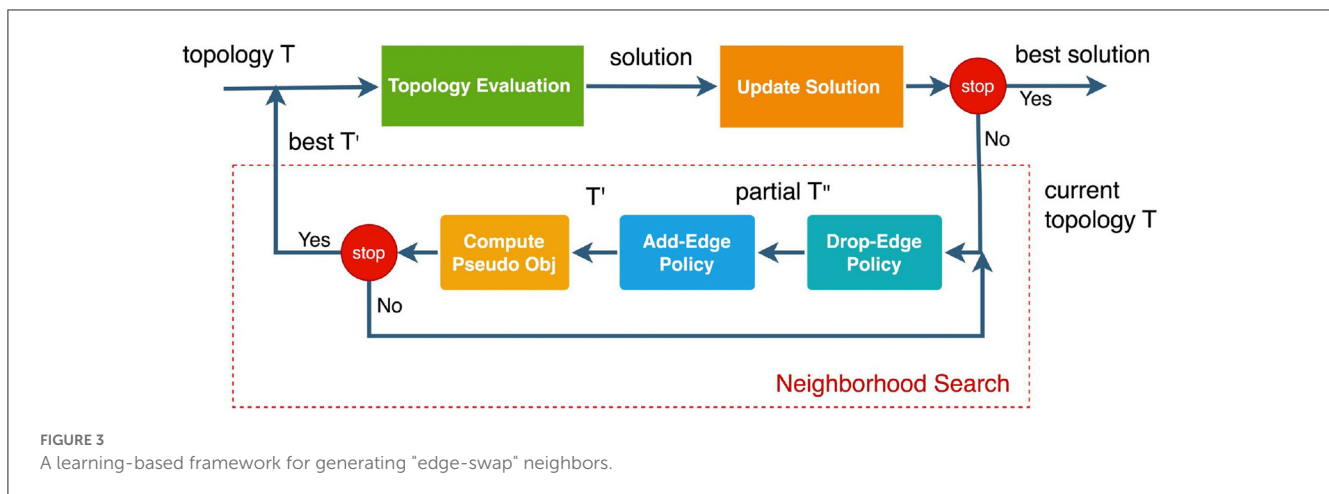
topology T

Topology Evaluation

solution

Update Solution

stop

best solution

Yes

No

best T'

current topology T

T'

partial T"

Yes

stop

Compute Pseudo Obj

Add-Edge Policy

Drop-Edge Policy

No

Neighborhood Search

FIGURE 3
A learning-based framework for generating "edge-swap" neighbors.